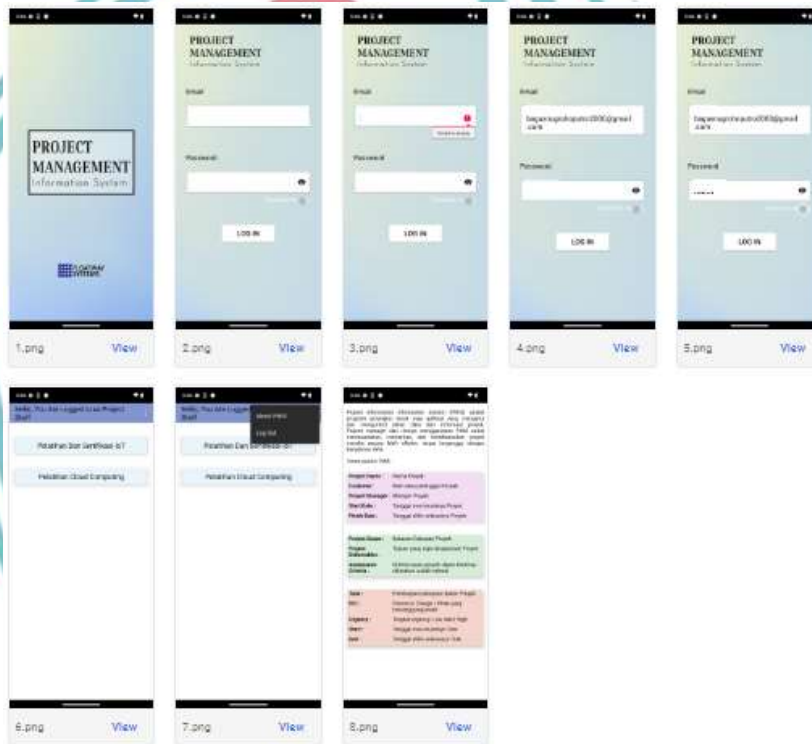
PROJECT MANAGEMENT
Information System

1.png View

PROJECT MANAGEMENT
Information System

Email

Password

LOG IN

2.png View

PROJECT MANAGEMENT
Information System

Email

Password

LOG IN

3.png View

PROJECT MANAGEMENT
Information System

Email

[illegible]@gmail.com

Password

LOG IN

4.png View

PROJECT MANAGEMENT
Information System

Email

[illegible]@gmail.com

Password

LOG IN

5.png View

Hello, You Are Logged In as Project Staff

Pelatihan Dan Sertifikasi IoT

Pelatihan Cloud Computing

6.png View

Hello, You Are Logged In as Project Staff

About PMIS

Log Out

Pelatihan Dan Sertifikasi IoT

Pelatihan Cloud Computing

7.png View

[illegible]

8.png View